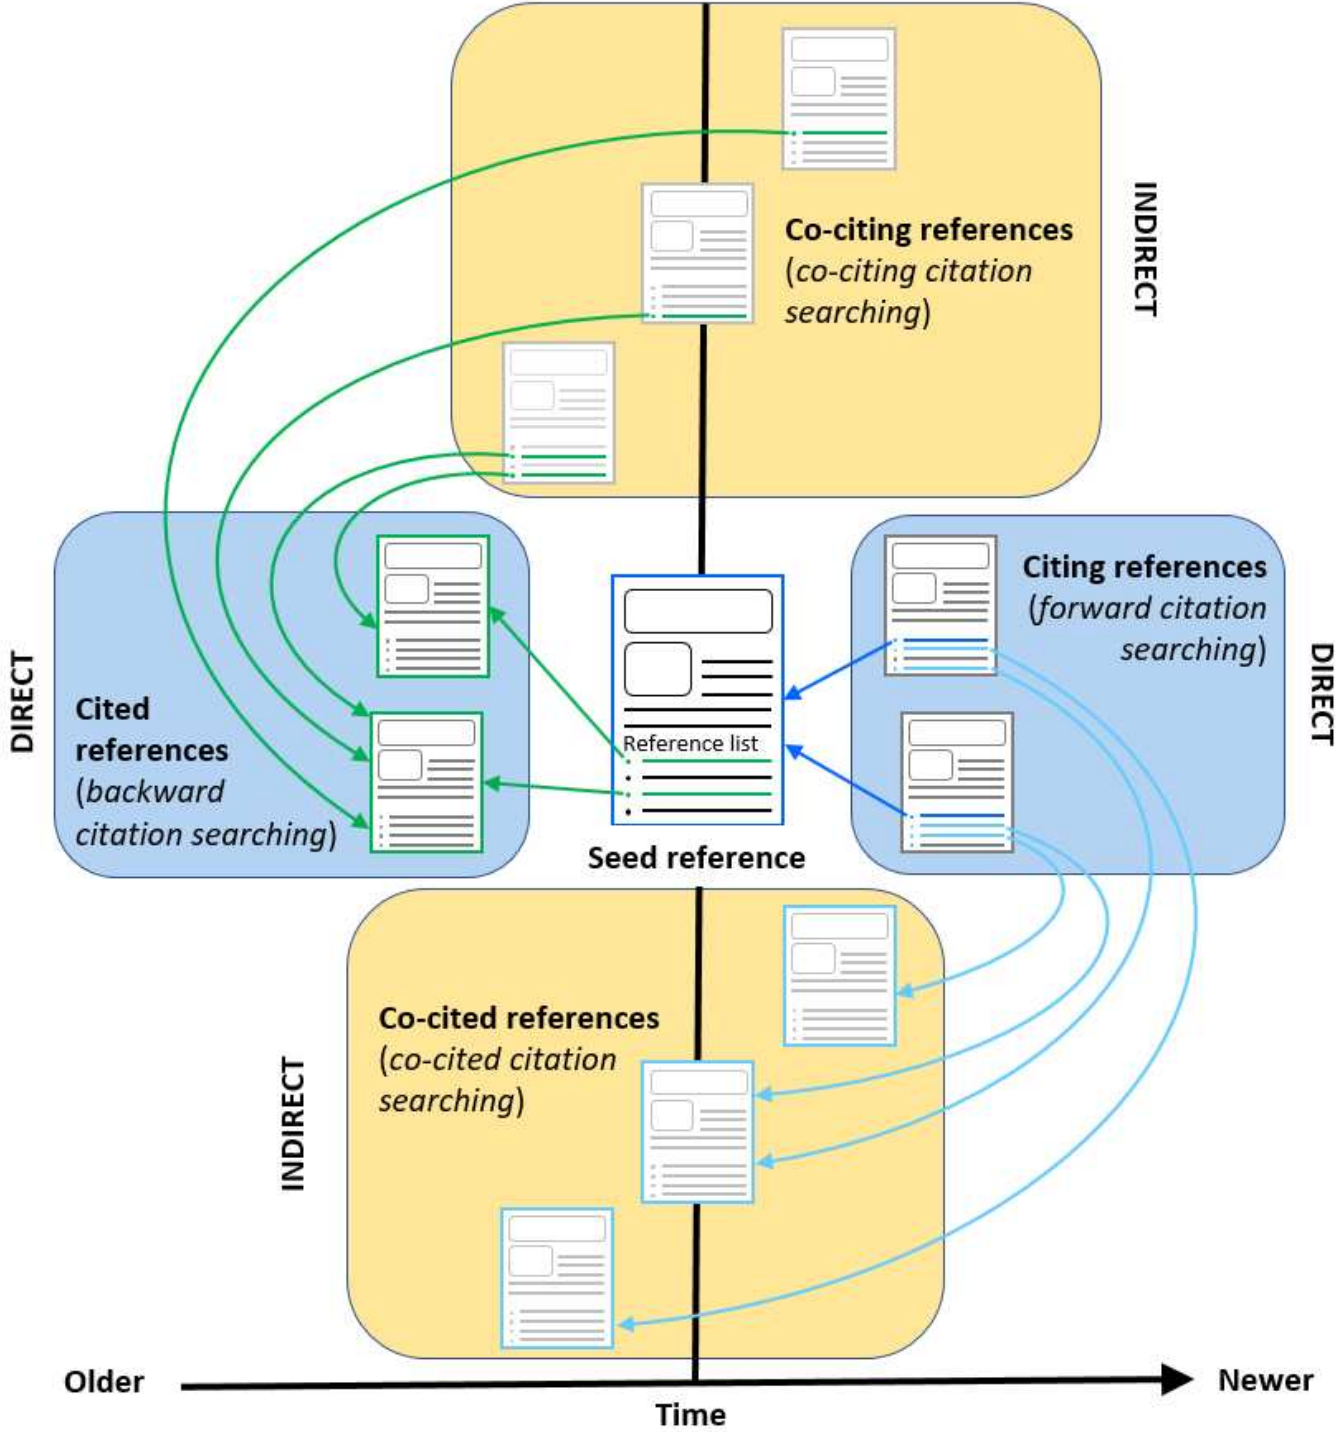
Co-citing references (co-citing citation searching)

INDIRECT

DIRECT

Cited references (backward citation searching)

Reference list

Seed reference

Citing references (forward citation searching)

DIRECT

Co-cited references (co-cited citation searching)

INDIRECT

Older

Newer

Time